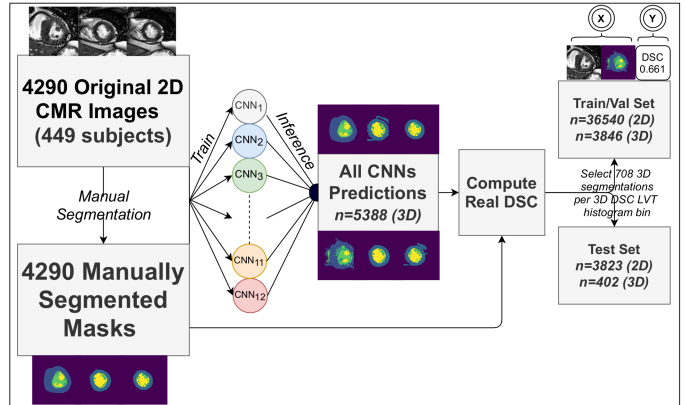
4290 Original 2D CMR Images (449 subjects)

Manual Segmentation

4290 Manually Segmented Masks

Train

$CNN_1$
$CNN_2$
$CNN_3$
$CNN_{11}$
$CNN_{12}$

Inference

All CNNs Predictions
n=5388 (3D)

Compute Real DSC

X
Y
DSC 0.661

Train/Val Set
n=36540 (2D)
n=3846 (3D)

Select 708 3D segmentations per 3D DSC LVT histogram bin

Test Set
n=3823 (2D)
n=402 (3D)